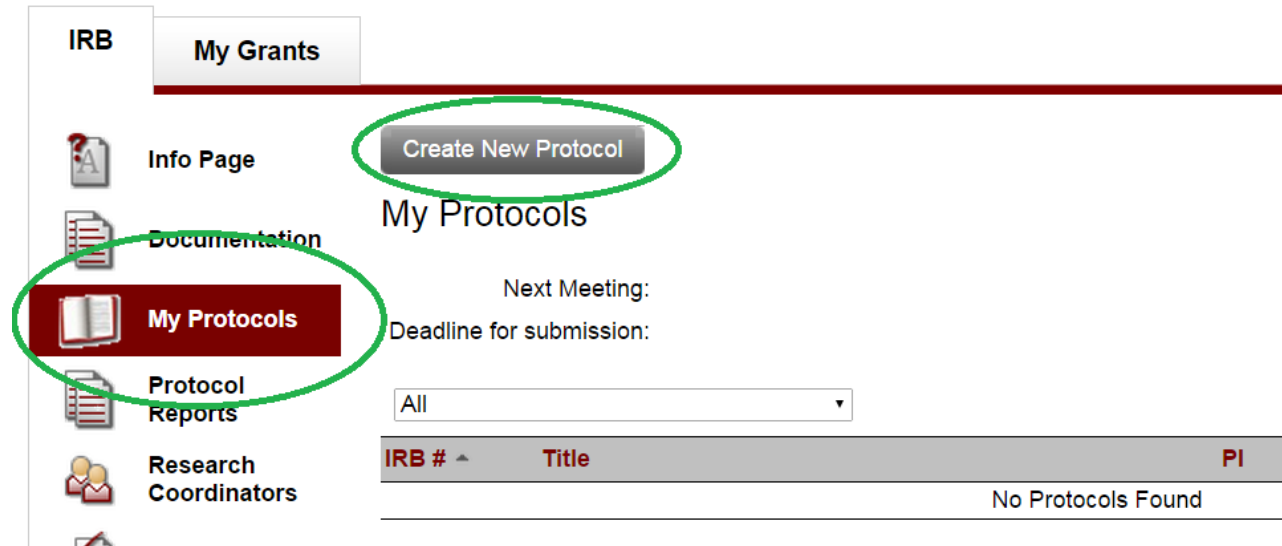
IRB
My Grants
Info Page
Documentation
My Protocols
Protocol Reports
Research Coordinators
Create New Protocol
My Protocols
Next Meeting:
Deadline for submission:
All

| IRB # | Title | PI |
|---|---|---|
| | No Protocols Found | |